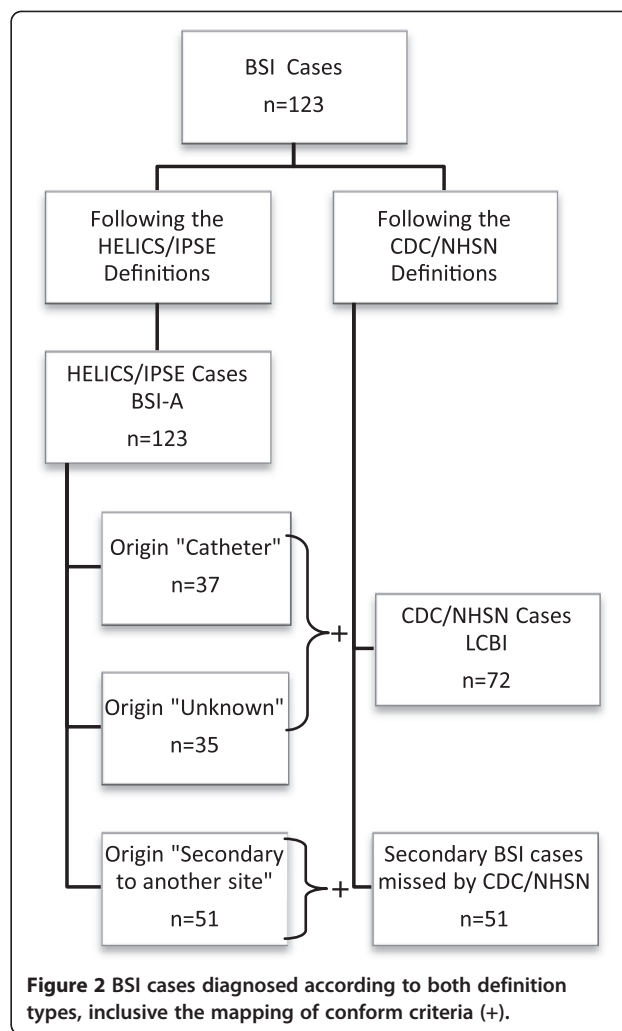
BSI Cases
n=123

Following the HELICS/IPSE Definitions

Following the CDC/NHSN Definitions

HELICS/IPSE Cases BSI-A
n=123

Origin "Catheter"
n=37

+

CDC/NHSN Cases LCBI
n=72

Origin "Unknown"
n=35

Origin "Secondary to another site"
n=51

+

Secondary BSI cases missed by CDC/NHSN
n=51

**Figure 2** BSI cases diagnosed according to both definition types, inclusive the mapping of conform criteria (+).